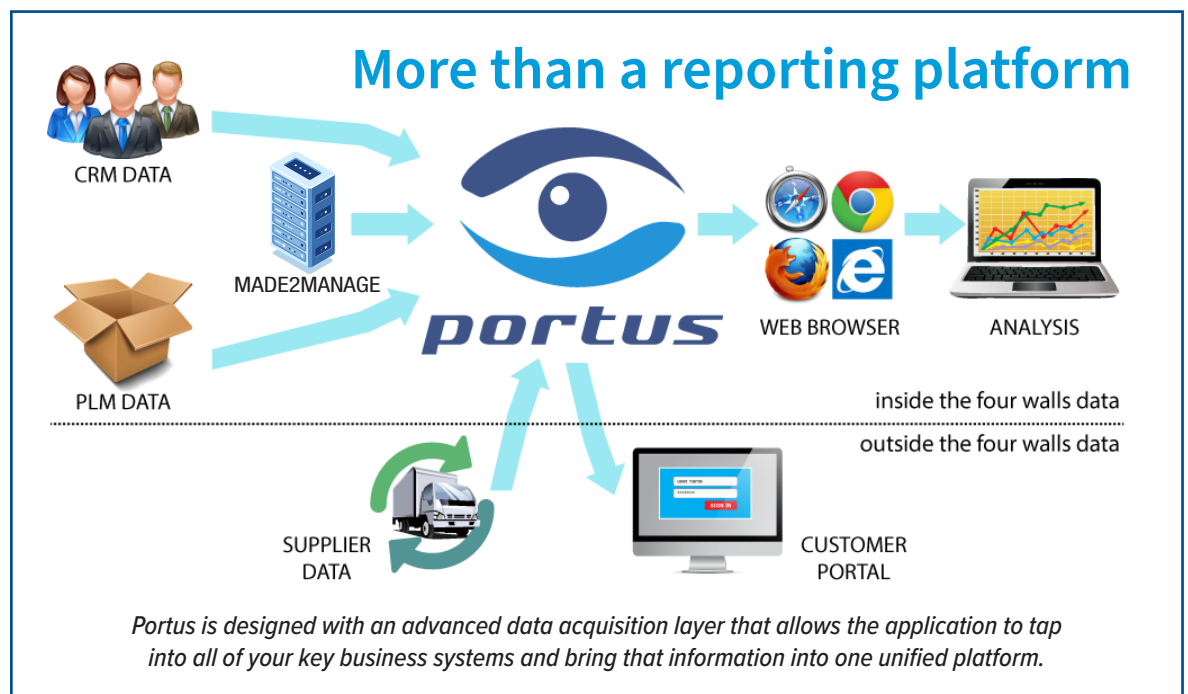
More than a reporting platform

CRM DATA

MADE2MANAGE

PLM DATA

portus

WEB BROWSER

ANALYSIS

inside the four walls data

outside the four walls data

SUPPLIER DATA

CUSTOMER PORTAL

SIGN IN

Portus is designed with an advanced data acquisition layer that allows the application to tap into all of your key business systems and bring that information into one unified platform.